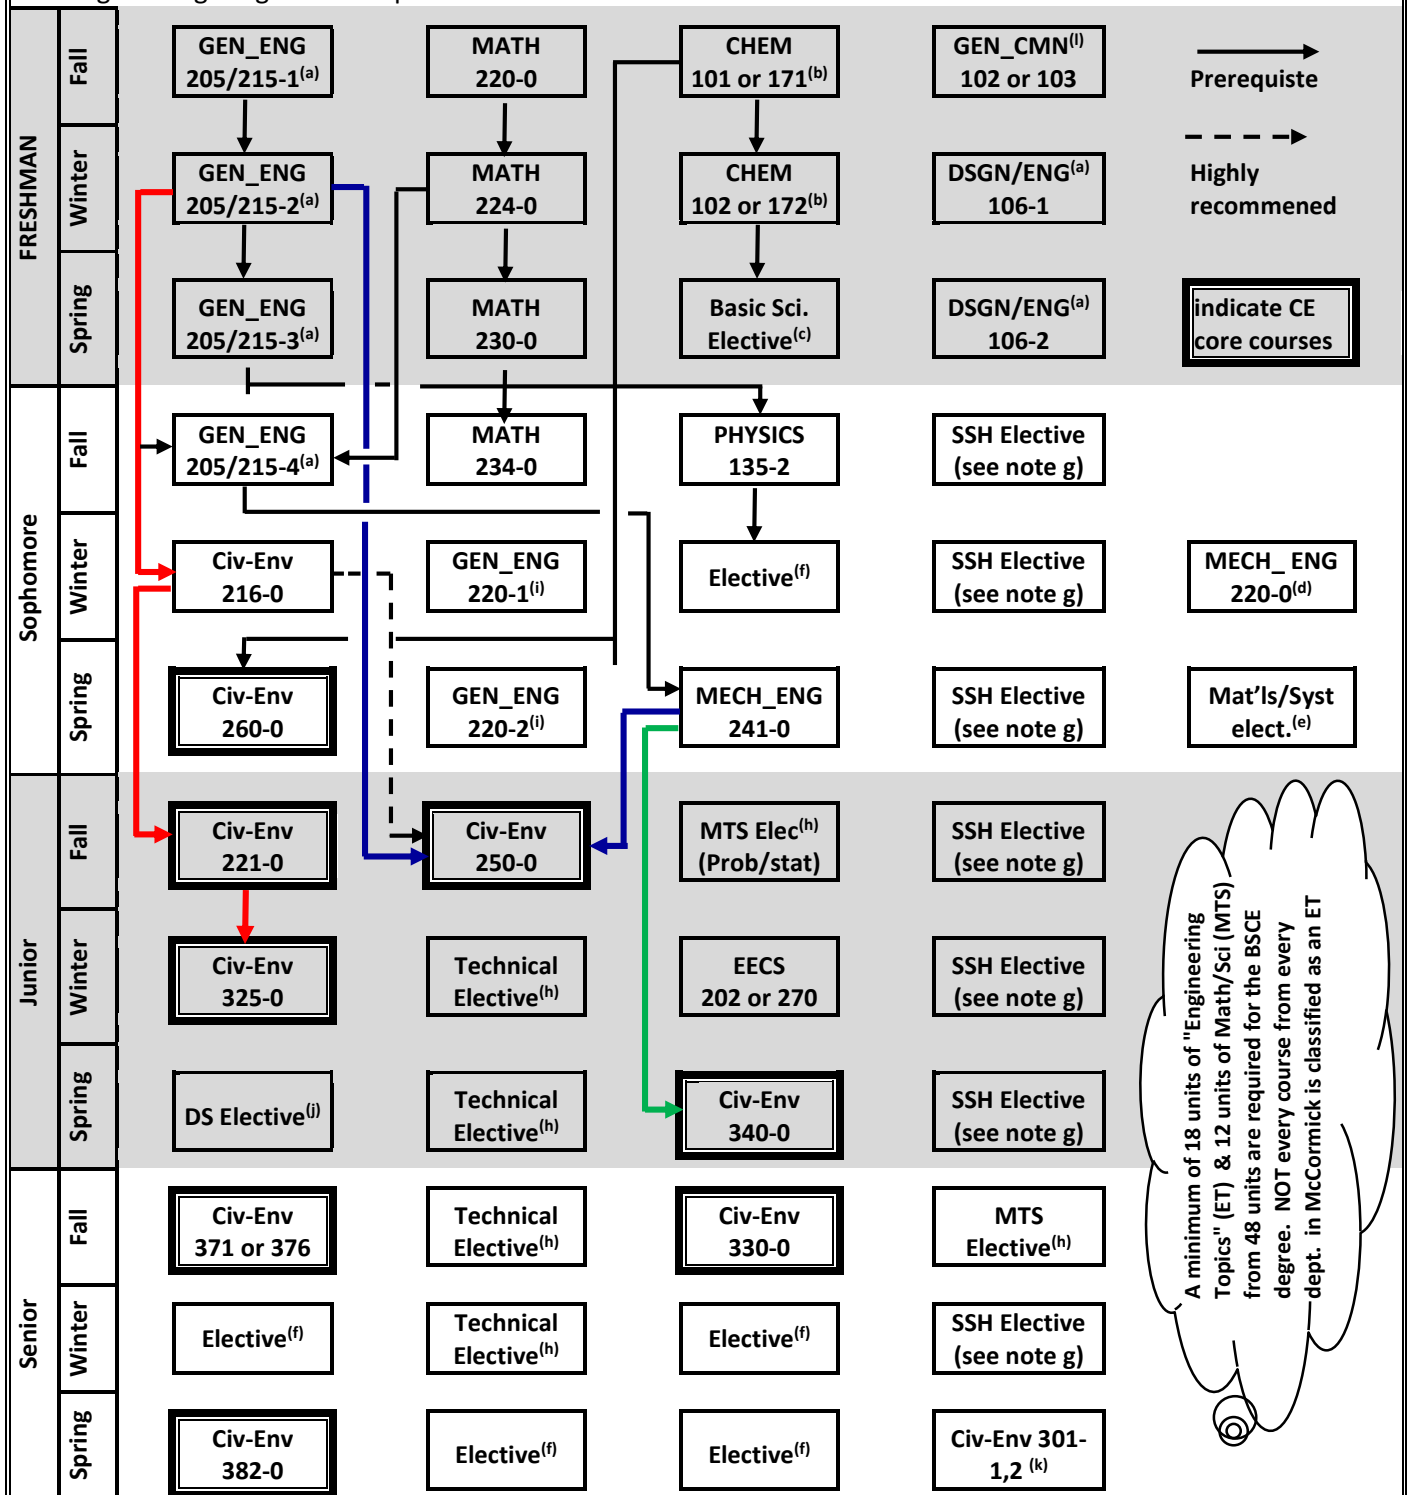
FRESHMAN

Fall

GEN_ENG 205/215-1$^{(a)}$

MATH 220-0

CHEM 101 or 171$^{(b)}$

GEN_CMN$^{(l)}$ 102 or 103

Prerequiste

Winter

GEN_ENG 205/215-2$^{(a)}$

MATH 224-0

CHEM 102 or 172$^{(b)}$

DSGN/ENG$^{(a)}$ 106-1

Highly recommened

Spring

GEN_ENG 205/215-3$^{(a)}$

MATH 230-0

Basic Sci. Elective$^{(c)}$

DSGN/ENG$^{(a)}$ 106-2

indicate CE core courses

Sophomore

Fall

GEN_ENG 205/215-4$^{(a)}$

MATH 234-0

PHYSICS 135-2

SSH Elective (see note g)

Winter

Civ-Env 216-0

GEN_ENG 220-1$^{(i)}$

Elective$^{(f)}$

SSH Elective (see note g)

MECH_ ENG 220-0$^{(d)}$

Spring

Civ-Env 260-0

GEN_ENG 220-2$^{(i)}$

MECH_ENG 241-0

SSH Elective (see note g)

Mat'ls/Syst elect.$^{(e)}$

Junior

Fall

Civ-Env 221-0

Civ-Env 250-0

MTS Elec$^{(h)}$ (Prob/stat)

SSH Elective (see note g)

Winter

Civ-Env 325-0

Technical Elective$^{(h)}$

EECS 202 or 270

SSH Elective (see note g)

Spring

DS Elective$^{(j)}$

Technical Elective$^{(h)}$

Civ-Env 340-0

SSH Elective (see note g)

Senior

Fall

Civ-Env 371 or 376

Technical Elective$^{(h)}$

Civ-Env 330-0

MTS Elective$^{(h)}$

Winter

Elective$^{(f)}$

Technical Elective$^{(h)}$

Elective$^{(f)}$

SSH Elective (see note g)

Spring

Civ-Env 382-0

Elective$^{(f)}$

Elective$^{(f)}$

Civ-Env 301-1,2 $^{(k)}$

A minimum of 18 units of "Engineering Topics" (ET) & 12 units of Math/Sci (MTS) from 48 units are required for the BSCE degree. NOT every course from every dept. in McCormick is classified as an ET